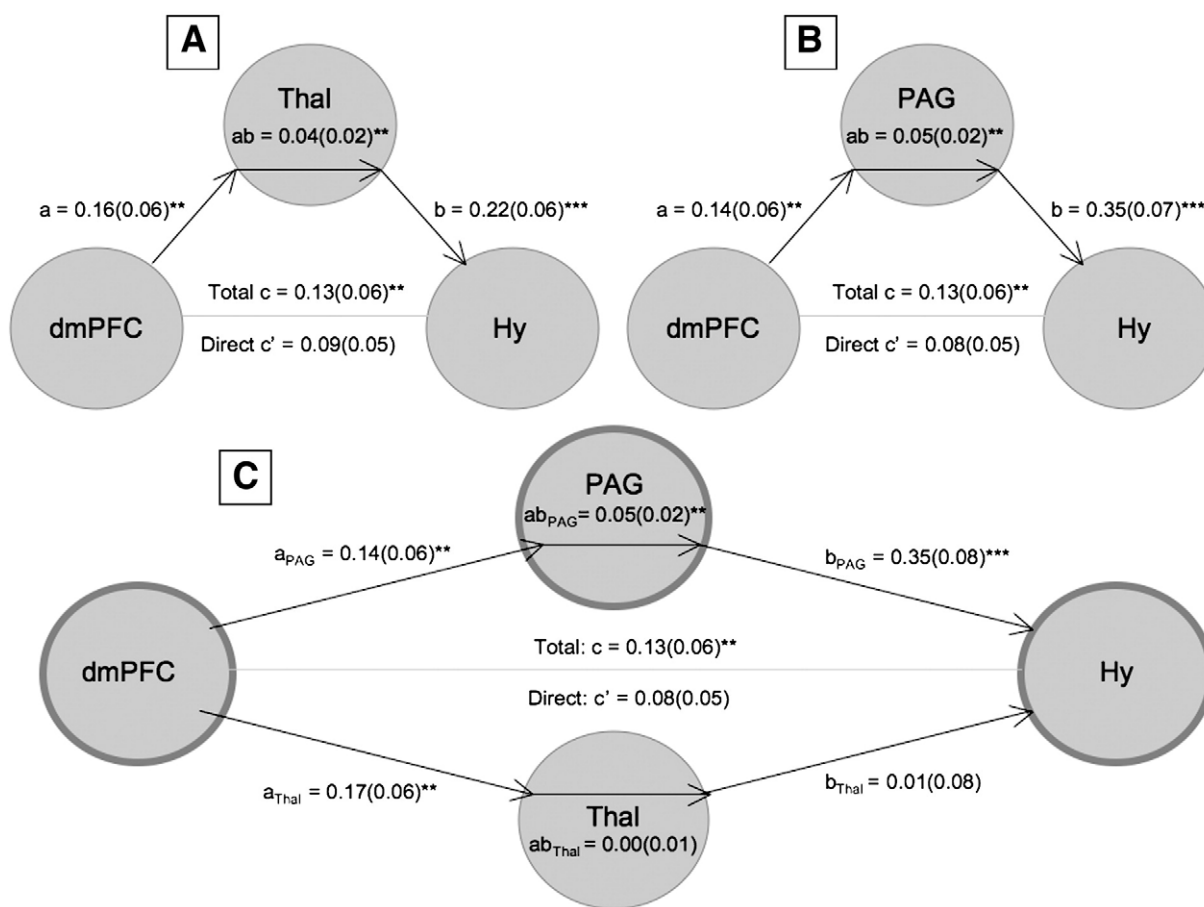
A

Thal

ab = 0.04(0.02)**

a = 0.16(0.06)**

b = 0.22(0.06)***

dmPFC

Total c = 0.13(0.06)**

Direct c' = 0.09(0.05)

Hy

B

PAG

ab = 0.05(0.02)**

a = 0.14(0.06)**

b = 0.35(0.07)***

dmPFC

Total c = 0.13(0.06)**

Direct c' = 0.08(0.05)

Hy

C

PAG

$ab_{PAG}$= 0.05(0.02)**

$a_{PAG}$ = 0.14(0.06)**

$b_{PAG}$ = 0.35(0.08)***

dmPFC

Total: c = 0.13(0.06)**

Direct: c' = 0.08(0.05)

Hy

$a_{Thal}$ = 0.17(0.06)**

$b_{Thal}$ = 0.01(0.08)

Thal

$ab_{Thal}$ = 0.00(0.01)